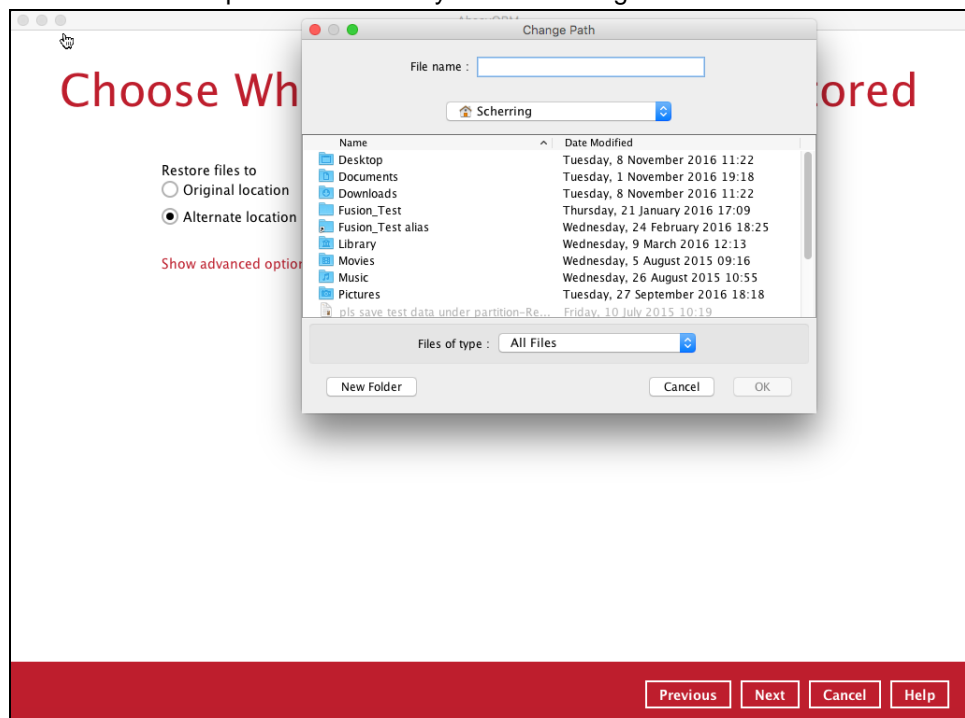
Change Path

File name :

Scherring

| Name | Date Modified |
|---|---|
| Desktop | Tuesday, 8 November 2016 11:22 |
| Documents | Tuesday, 1 November 2016 19:18 |
| Downloads | Tuesday, 8 November 2016 11:22 |
| Fusion_Test | Thursday, 21 January 2016 17:09 |
| Fusion_Test alias | Wednesday, 24 February 2016 18:25 |
| Library | Wednesday, 9 March 2016 12:13 |
| Movies | Wednesday, 5 August 2015 09:16 |
| Music | Wednesday, 26 August 2015 10:55 |
| Pictures | Tuesday, 27 September 2016 18:18 |
| pls save test data under partition-Re... | Friday, 10 July 2015 10:19 |

Files of type : All Files

New Folder

Cancel OK

Choose Wh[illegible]ored

Restore files to
Original location
Alternate location

Show advanced optio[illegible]

Previous Next Cancel Help